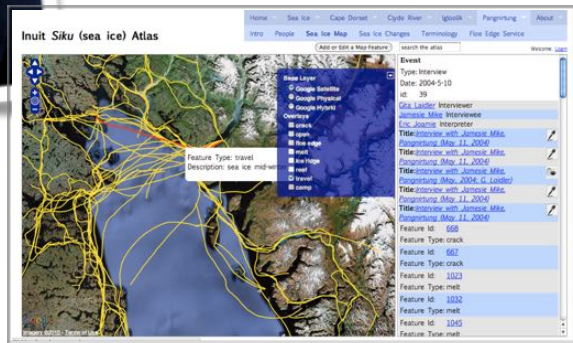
Inuit *Siku* (sea ice) Atlas

Home | Sea Ice | Cape Dorset | Clyde River | Igloolik | Pangnirtung | About

Intro | People | Sea Ice Map | Sea Ice Changes | Terminology | Floe Edge Service

Add or Edit a Map Feature | search the atlas | Welcome, Login

Base Layer
Google Satellite
Google Physical
Google Hybrid
Overlays
crack
open
floe edge
melt
ice ridge
reef
travel
camp

Feature Type: travel
Description: sea ice mid-win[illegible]

Imagery ©2010 - Terms of Use

Event
Type: Interview
Date: 2004-5-10
id: 39
Gita Laidler Interviewer
Jamesie Mike Interviewee
Eric Joamie Interpreter
Title: Interview with Jamesie Mike, Pangnirtung (May 11, 2004)
Title: Interview with Jamesie Mike, Pangnirtung (May 11, 2004)
Title: Interview with Jamesie Mike, Pangnirtung (May, 2004, G. Laidler)
Title: Interview with Jamesie Mike, Pangnirtung (May 11, 2004)
Feature Id: 668
Feature Type: crack
Feature Id: 667
Feature Type: crack
Feature Id: 1023
Feature Type: melt
Feature Id: 1032
Feature Type: melt
Feature Id: 1045
Feature Type: melt